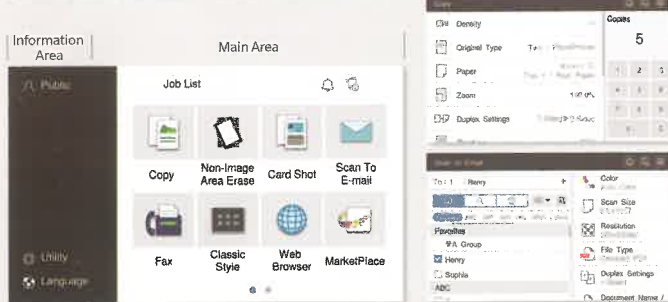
Information Area

Main Area

Public

Utility

Language

Job List

Copy

Non-Image Area Erase

Card Shot

Scan To E-mail

Fax

Classic Style

Web Browser

MarketPlace

Copy

Density

Original Type

Paper

Zoom

100.0%

Duplex Settings

Copies

5

1

2

3

Scan to Email

To : 1

Henry

Favorites

Group

Henry

Sophia

ABC

Color

Scan Size

Resolution

File Type

Duplex Settings

Document Name